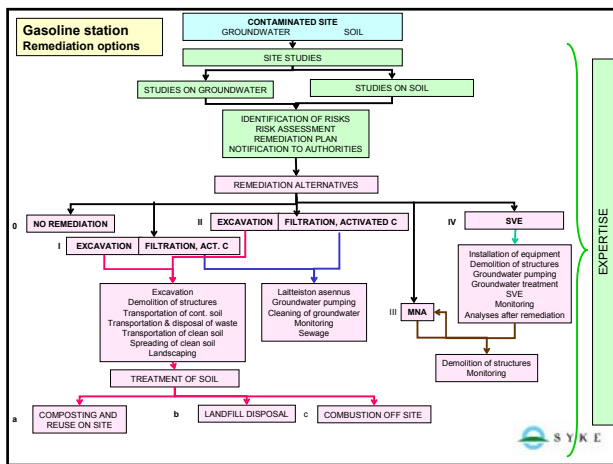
Gasoline station
Remediation options

CONTAMINATED SITE
GROUNDWATER SOIL

SITE STUDIES

STUDIES ON GROUNDWATER

STUDIES ON SOIL

IDENTIFICATION OF RISKS
RISK ASSESSMENT
REMEDIATION PLAN
NOTIFICATION TO AUTHORITIES

REMEDIATION ALTERNATIVES

0 NO REMEDIATION

I EXCAVATION FILTRATION, ACT. C

II EXCAVATION FILTRATION, ACTIVATED C

IV SVE

Installation of equipment
Demolition of structures
Groundwater pumping
Groundwater treatment
SVE
Monitoring
Analyses after remediation

Excavation
Demolition of structures
Transportation of cont. soil
Transportation & disposal of waste
Transportation of clean soil
Spreading of clean soil
Landscaping

Laitteiston asennus
Groundwater pumping
Cleaning of groundwater
Monitoring
Sewage

III MNA

Demolition of structures
Monitoring

TREATMENT OF SOIL

a COMPOSTING AND REUSE ON SITE

b LANDFILL DISPOSAL

c COMBUSTION OFF SITE

EXPERTISE

SYKE